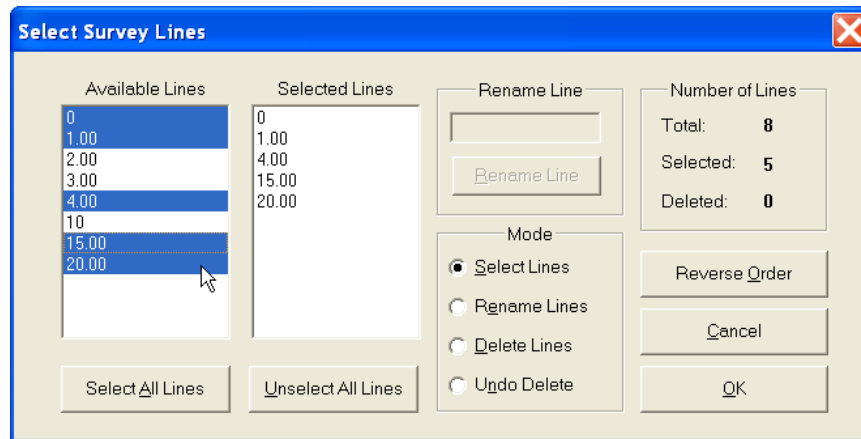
Select Survey Lines

Available Lines
0
1.00
2.00
3.00
4.00
10
15.00
20.00

Selected Lines
0
1.00
4.00
15.00
20.00

Rename Line
Rename Line

Number of Lines
Total: 8
Selected: 5
Deleted: 0

Mode
Select Lines
Rename Lines
Delete Lines
Undo Delete

Reverse Order
Cancel
OK

Select All Lines
Unselect All Lines